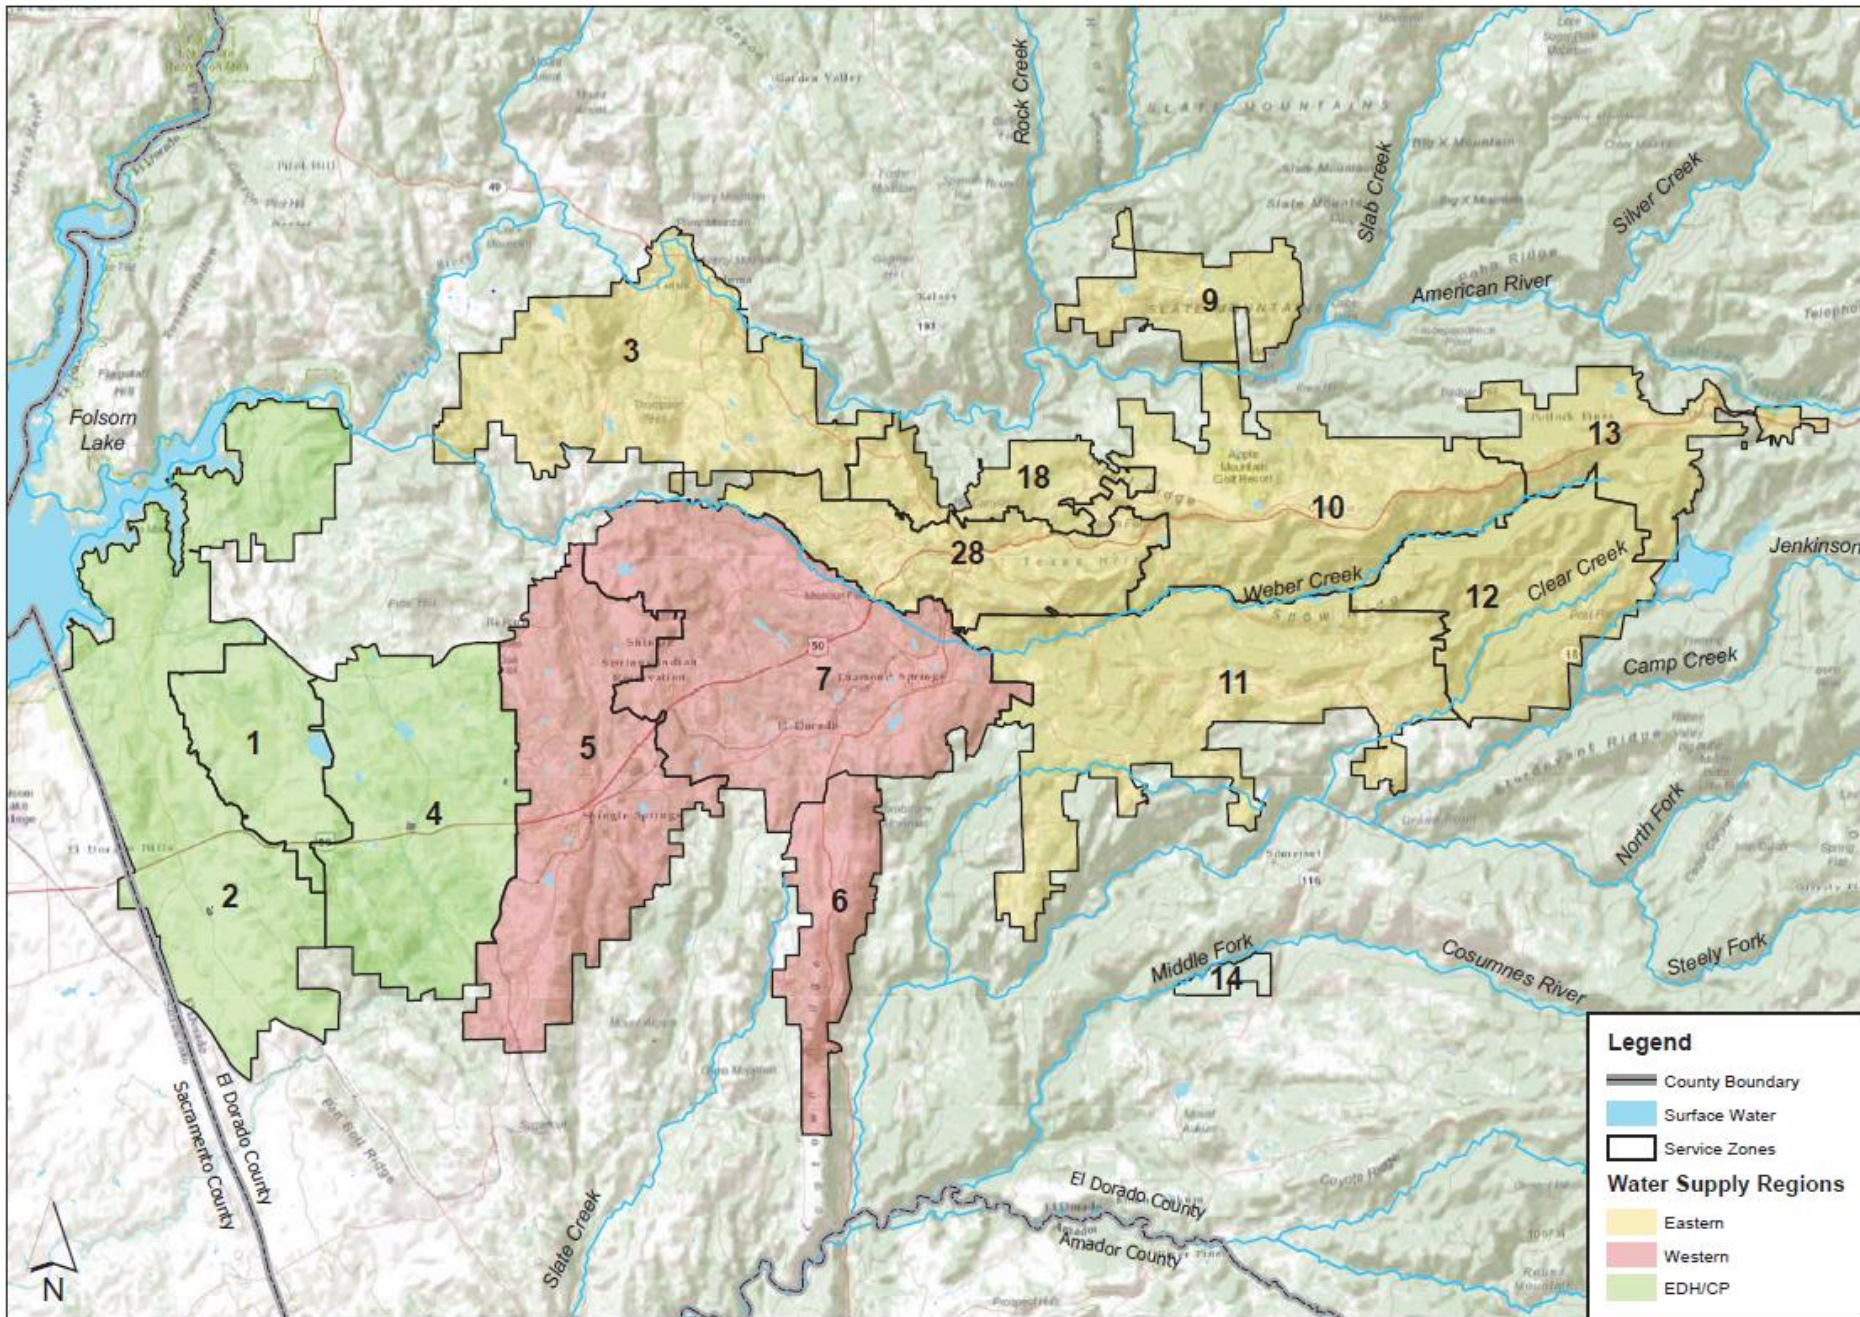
Rock Creek
Slab Creek
Silver Creek
American River
Folsom Lake
3
9
13
18
10
28
Weber Creek
12
Clear Creek
Jenkinson
Camp Creek
7
11
1
5
4
2
6
North Fork
Middle Fork
14
Cosumnes River
Steely Fork
Sacramento County
El Dorado County
Slate Creek
El Dorado County
Amador County
N

Legend
County Boundary
Surface Water
Service Zones
Water Supply Regions
Eastern
Western
EDH/CP